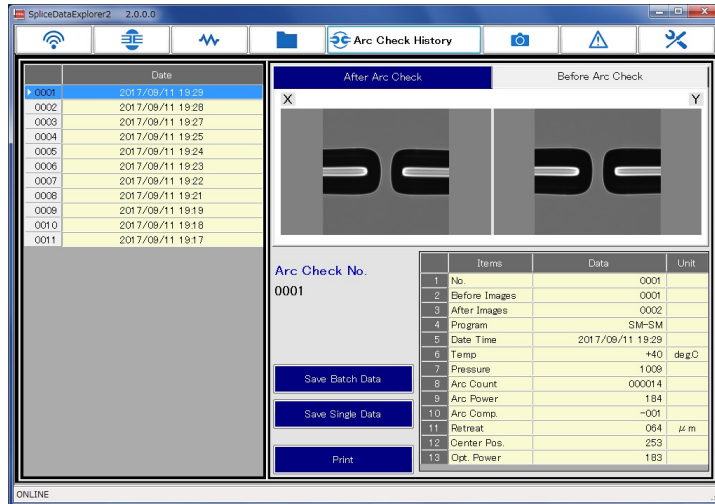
SpliceDataExplorer2 2.0.0.0

Arc Check History

| | Date |
|---|---|
| 0001 | 2017/09/11 19:29 |
| 0002 | 2017/09/11 19:28 |
| 0003 | 2017/09/11 19:27 |
| 0004 | 2017/09/11 19:25 |
| 0005 | 2017/09/11 19:24 |
| 0006 | 2017/09/11 19:23 |
| 0007 | 2017/09/11 19:22 |
| 0008 | 2017/09/11 19:21 |
| 0009 | 2017/09/11 19:19 |
| 0010 | 2017/09/11 19:18 |
| 0011 | 2017/09/11 19:17 |

After Arc Check

Before Arc Check

X

Y

Arc Check No.

0001

| | Items | Data | Unit |
|---|---|---|---|
| 1 | No. | 0001 | |
| 2 | Before Images | 0001 | |
| 3 | After Images | 0002 | |
| 4 | Program | SM-SM | |
| 5 | Date Time | 2017/09/11 19:29 | |
| 6 | Temp | +40 | degC |
| 7 | Pressure | 1009 | |
| 8 | Arc Count | 000014 | |
| 9 | Arc Power | 184 | |
| 10 | Arc Comp. | -001 | |
| 11 | Retreat | 064 | $\mu$m |
| 12 | Center Pos. | 253 | |
| 13 | Opt. Power | 183 | |

Save Batch Data

Save Single Data

Print

ONLINE